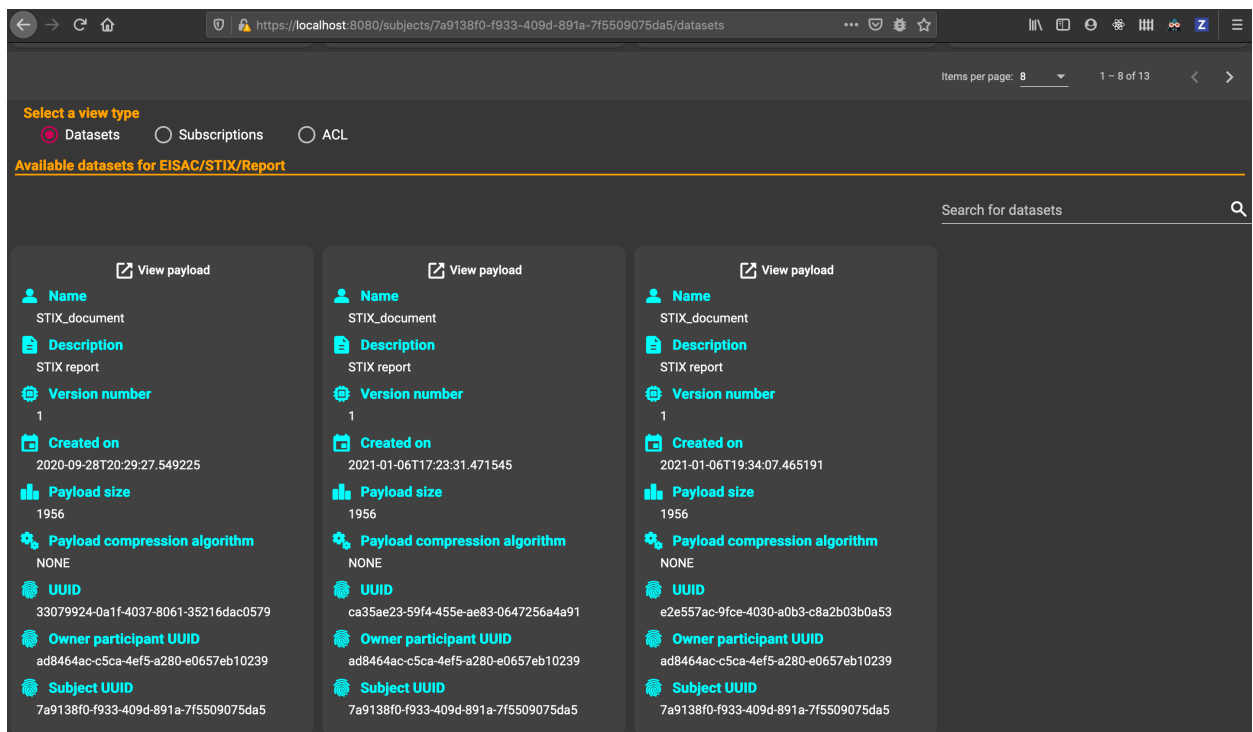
https://localhost:8080/subjects/7a9138f0-f933-409d-891a-7f5509075da5/datasets

Items per page: 8

1 – 8 of 13

Select a view type

Datasets

Subscriptions

ACL

Available datasets for EISAC/STIX/Report

Search for datasets

View payload

Name

STIX_document

Description

STIX report

Version number

1

Created on

2020-09-28T20:29:27.549225

Payload size

1956

Payload compression algorithm

NONE

UUID

33079924-0a1f-4037-8061-35216dac0579

Owner participant UUID

ad8464ac-c5ca-4ef5-a280-e0657eb10239

Subject UUID

7a9138f0-f933-409d-891a-7f5509075da5

View payload

Name

STIX_document

Description

STIX report

Version number

1

Created on

2021-01-06T17:23:31.471545

Payload size

1956

Payload compression algorithm

NONE

UUID

ca35ae23-59f4-455e-ae83-0647256a4a91

Owner participant UUID

ad8464ac-c5ca-4ef5-a280-e0657eb10239

Subject UUID

7a9138f0-f933-409d-891a-7f5509075da5

View payload

Name

STIX_document

Description

STIX report

Version number

1

Created on

2021-01-06T19:34:07.465191

Payload size

1956

Payload compression algorithm

NONE

UUID

e2e557ac-9fce-4030-a0b3-c8a2b03b0a53

Owner participant UUID

ad8464ac-c5ca-4ef5-a280-e0657eb10239

Subject UUID

7a9138f0-f933-409d-891a-7f5509075da5